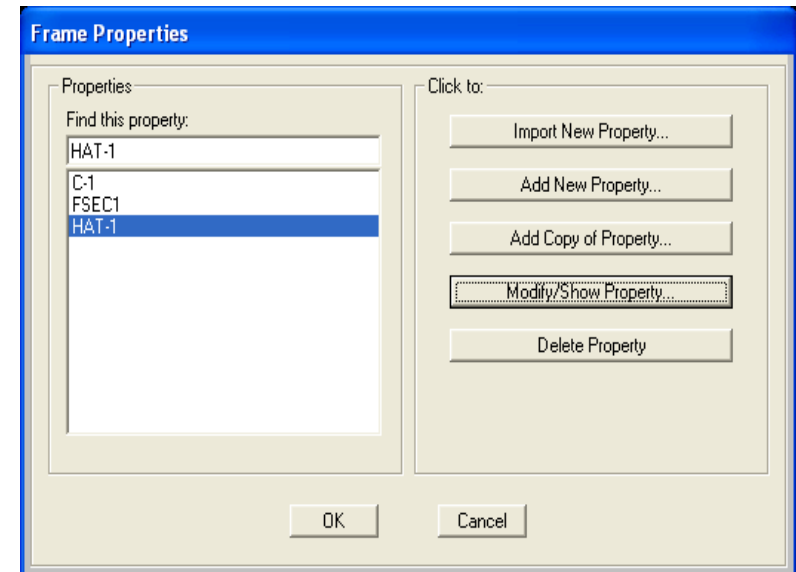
Frame Properties

Properties

Find this property:

HAT-1

C-1
FSEC1
HAT-1

Click to:

Import New Property...

Add New Property...

Add Copy of Property...

Modify/Show Property...

Delete Property

OK

Cancel